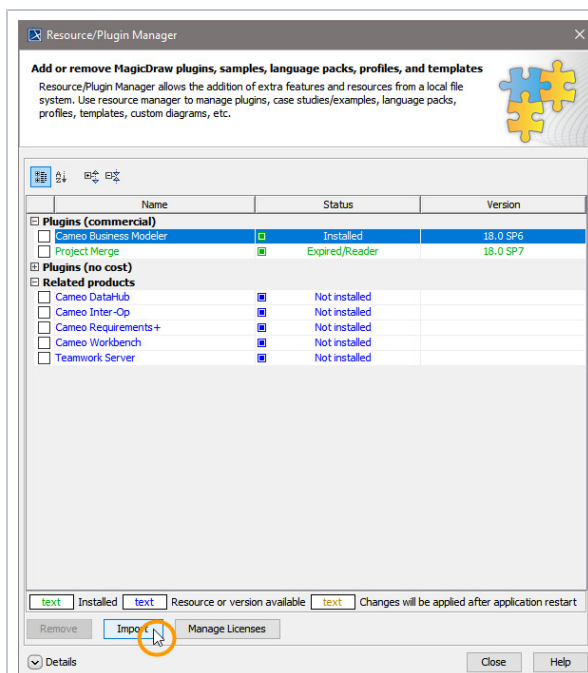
Resource/Plugin Manager

Add or remove MagicDraw plugins, samples, language packs, profiles, and templates

Resource/Plugin Manager allows the addition of extra features and resources from a local file system. Use resource manager to manage plugins, case studies/examples, language packs, profiles, templates, custom diagrams, etc.

| Name | Status | Version |
|---|---|---|
| Plugins (commercial) | | |
| Cameo Business Modeler | Installed | 18.0 SP6 |
| Project Merge | Expired/Reader | 18.0 SP7 |
| Plugins (no cost) | | |
| Related products | | |
| Cameo DataHub | Not installed | |
| Cameo Inter-Op | Not installed | |
| Cameo Requirements+ | Not installed | |
| Cameo Workbench | Not installed | |
| Teamwork Server | Not installed | |

text Installed text Resource or version available text Changes will be applied after application restart

Remove Import Manage Licenses

Details Close Help